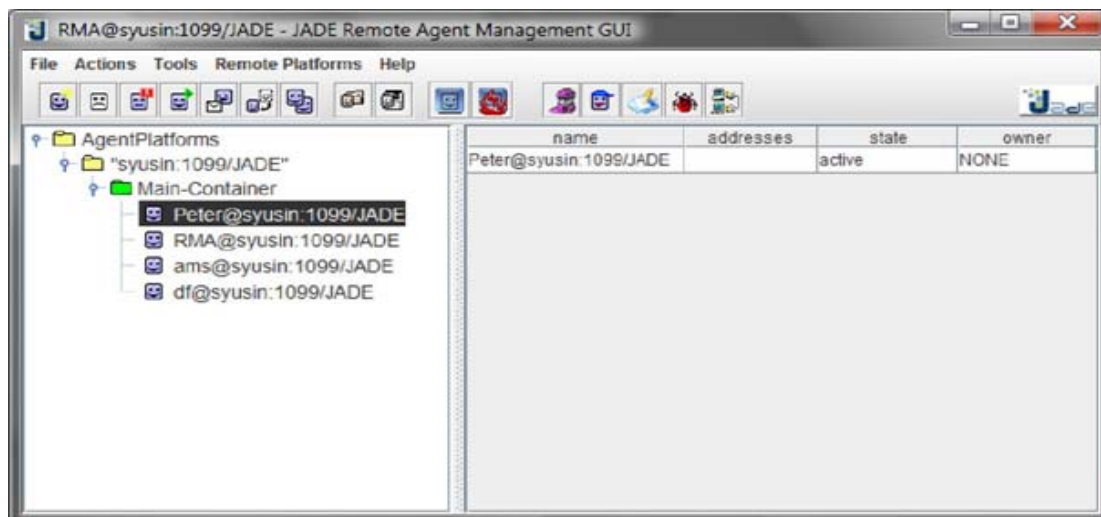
RMA@syusin:1099/JADE - JADE Remote Agent Management GUI

File Actions Tools Remote Platforms Help

AgentPlatforms
"syusin:1099/JADE"
Main-Container
Peter@syusin:1099/JADE
RMA@syusin:1099/JADE
ams@syusin:1099/JADE
df@syusin:1099/JADE

| name | addresses | state | owner |
|---|---|---|---|
| Peter@syusin:1099/JADE | | active | NONE |